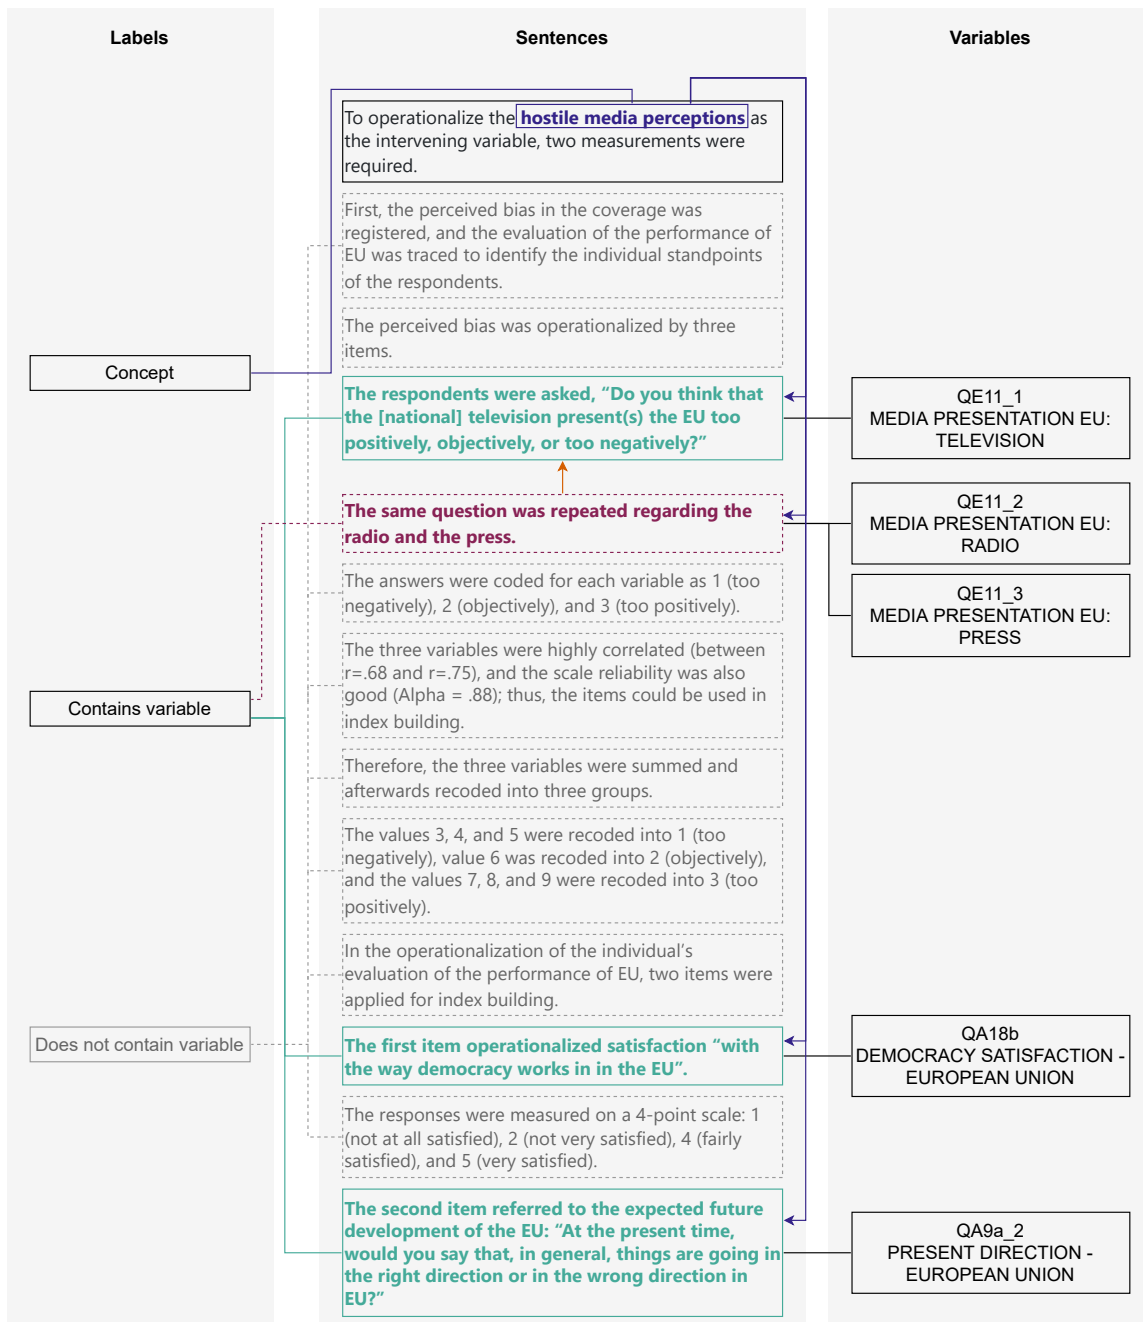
Labels

Concept

Contains variable

Does not contain variable

Sentences

To operationalize the hostile media perceptions as the intervening variable, two measurements were required.

First, the perceived bias in the coverage was registered, and the evaluation of the performance of EU was traced to identify the individual standpoints of the respondents.

The perceived bias was operationalized by three items.

The respondents were asked, “Do you think that the [national] television present(s) the EU too positively, objectively, or too negatively?”

The same question was repeated regarding the radio and the press.

The answers were coded for each variable as 1 (too negatively), 2 (objectively), and 3 (too positively).

The three variables were highly correlated (between r=.68 and r=.75), and the scale reliability was also good (Alpha = .88); thus, the items could be used in index building.

Therefore, the three variables were summed and afterwards recoded into three groups.

The values 3, 4, and 5 were recoded into 1 (too negatively), value 6 was recoded into 2 (objectively), and the values 7, 8, and 9 were recoded into 3 (too positively).

In the operationalization of the individual’s evaluation of the performance of EU, two items were applied for index building.

The first item operationalized satisfaction “with the way democracy works in in the EU”.

The responses were measured on a 4-point scale: 1 (not at all satisfied), 2 (not very satisfied), 4 (fairly satisfied), and 5 (very satisfied).

The second item referred to the expected future development of the EU: “At the present time, would you say that, in general, things are going in the right direction or in the wrong direction in EU?”

Variables

QE11_1
MEDIA PRESENTATION EU: TELEVISION

QE11_2
MEDIA PRESENTATION EU: RADIO

QE11_3
MEDIA PRESENTATION EU: PRESS

QA18b
DEMOCRACY SATISFACTION - EUROPEAN UNION

QA9a_2
PRESENT DIRECTION - EUROPEAN UNION